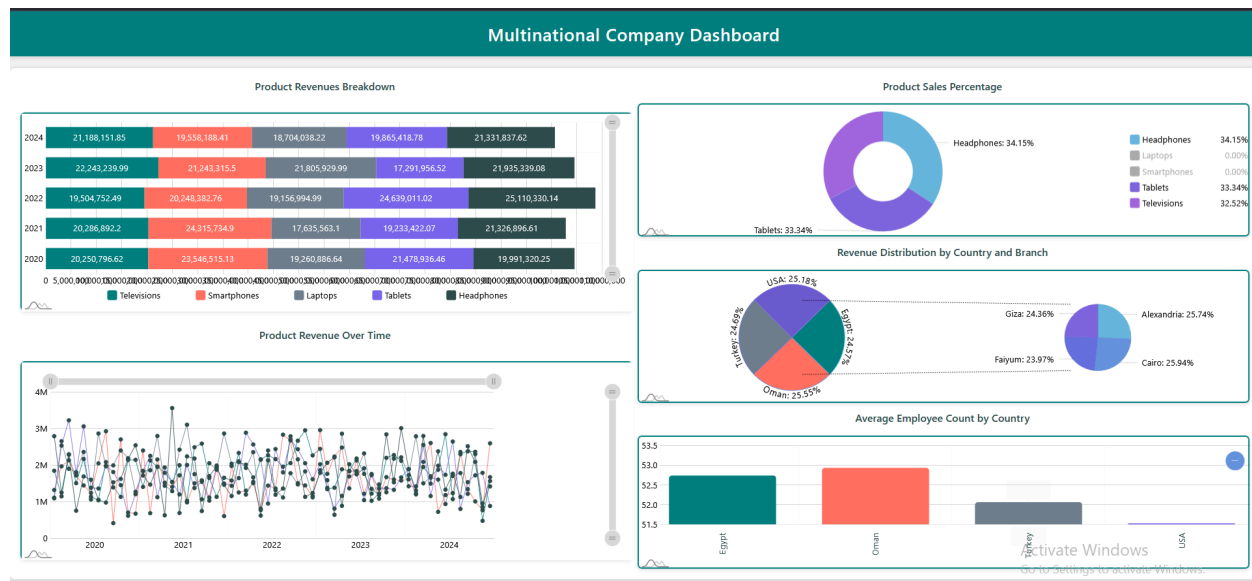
Multinational Company Dashboard

Product Revenues Breakdown

2024 21,188,151.85 19,558,188.41 18,704,038.22 19,865,418.78 21,331,837.62
2023 22,243,239.99 21,243,315.5 21,805,929.99 17,291,956.52 21,935,339.08
2022 19,504,752.49 20,248,382.76 19,156,994.99 24,639,011.02 25,110,330.14
2021 20,286,892.2 24,315,734.9 17,635,563.1 19,233,422.07 21,326,896.61
2020 20,250,796.62 23,546,515.13 19,260,886.64 21,478,936.46 19,991,320.25

0 5,000,000 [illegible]

Televisions Smartphones Laptops Tablets Headphones

Product Sales Percentage

Headphones: 34.15%
Tablets: 33.34%

| | |
|---|---|
| Headphones | 34.15% |
| Laptops | 0.00% |
| Smartphones | 0.00% |
| Tablets | 33.34% |
| Televisions | 32.52% |

Product Revenue Over Time

4M
3M
2M
1M
2020 2021 2022 2023 2024

Revenue Distribution by Country and Branch

USA: 25.18%
Egypt: 24.57%
Oman: 25.55%
Turkey: 24.69%
Giza: 24.36%
Alexandria: 25.74%
Faiyum: 23.97%
Cairo: 25.94%

Average Employee Count by Country

53.5
53.0
52.5
52.0
51.5
Egypt Oman Turkey USA

Activate Windows
Go to Settings to activate Windows.